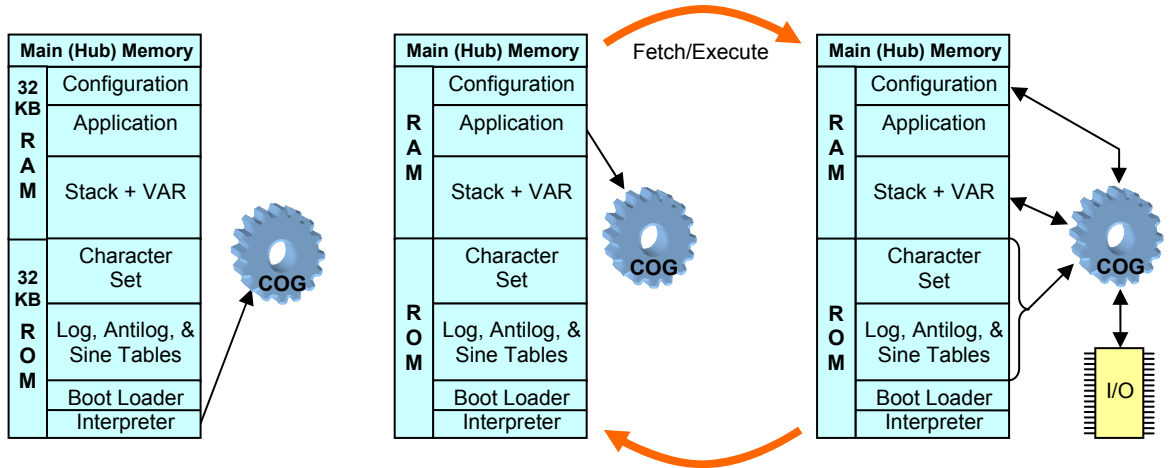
| Main (Hub) Memory | |
|---|---|
| 32 KB RAM | Configuration |
| | Application |
| | Stack + VAR |
| 32 KB ROM | Character Set |
| | Log, Antilog, & Sine Tables |
| | Boot Loader |
| | Interpreter |

COG

Fetch/Execute

| Main (Hub) Memory | |
|---|---|
| RAM | Configuration |
| | Application |
| | Stack + VAR |
| ROM | Character Set |
| | Log, Antilog, & Sine Tables |
| | Boot Loader |
| | Interpreter |

COG

| Main (Hub) Memory | |
|---|---|
| RAM | Configuration |
| | Application |
| | Stack + VAR |
| ROM | Character Set |
| | Log, Antilog, & Sine Tables |
| | Boot Loader |
| | Interpreter |

COG

I/O